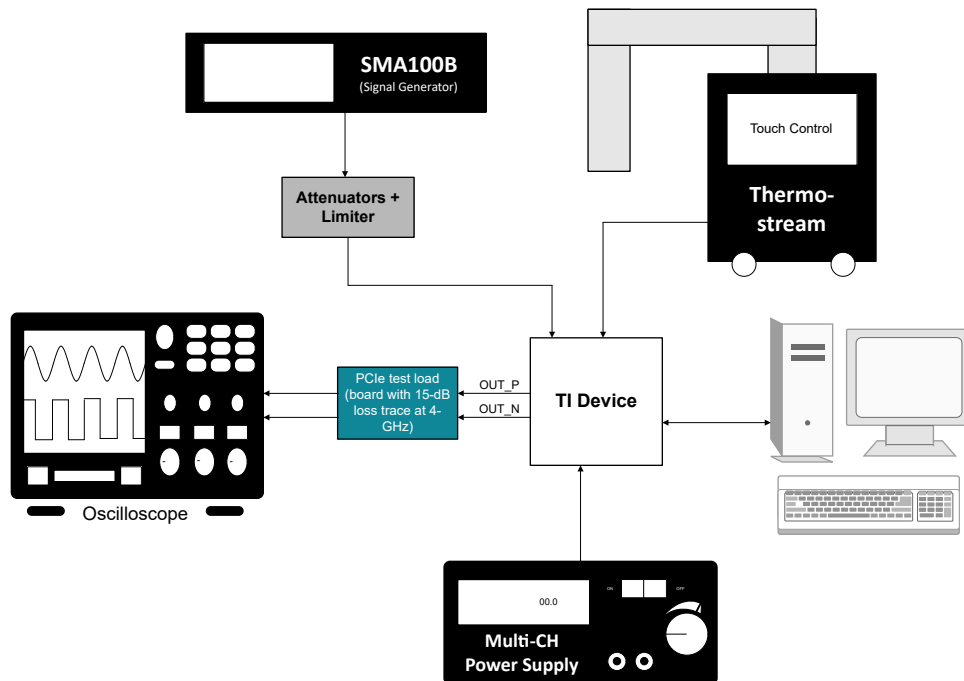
SMA100B
(Signal Generator)

Touch Control

Thermo-stream

Attenuators + Limiter

PCIe test load (board with 15-dB loss trace at 4-GHz)

OUT_P
OUT_N

TI Device

Oscilloscope

00.0

ON
OFF

Multi-CH Power Supply